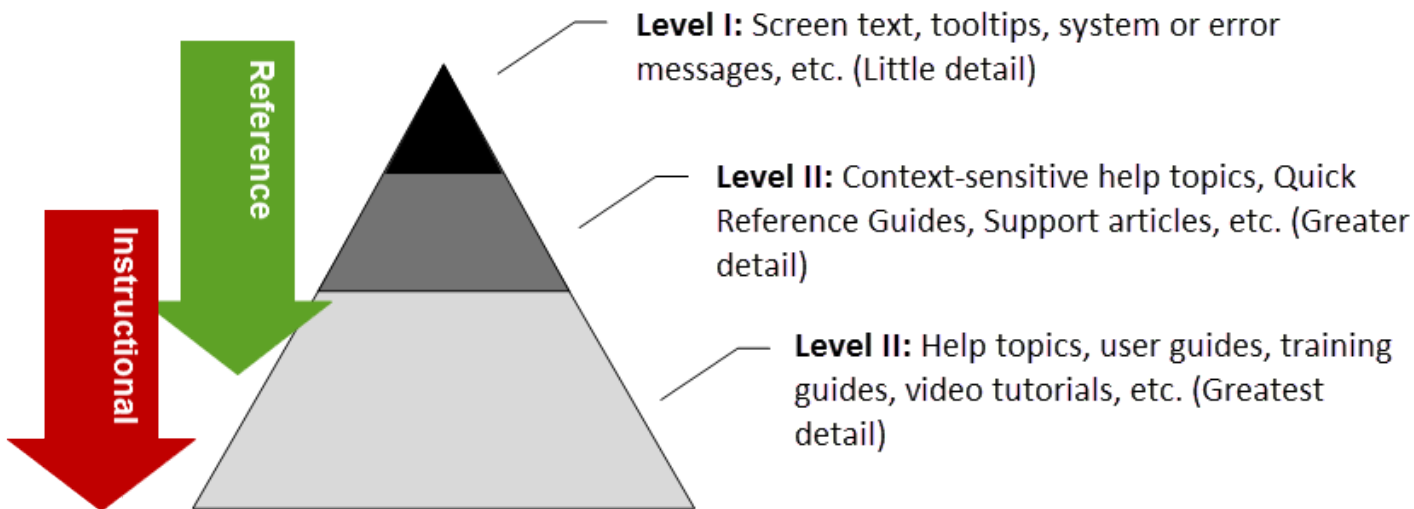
Reference

Instructional

**Level I:** Screen text, tooltips, system or error messages, etc. (Little detail)

**Level II:** Context-sensitive help topics, Quick Reference Guides, Support articles, etc. (Greater detail)

**Level II:** Help topics, user guides, training guides, video tutorials, etc. (Greatest detail)